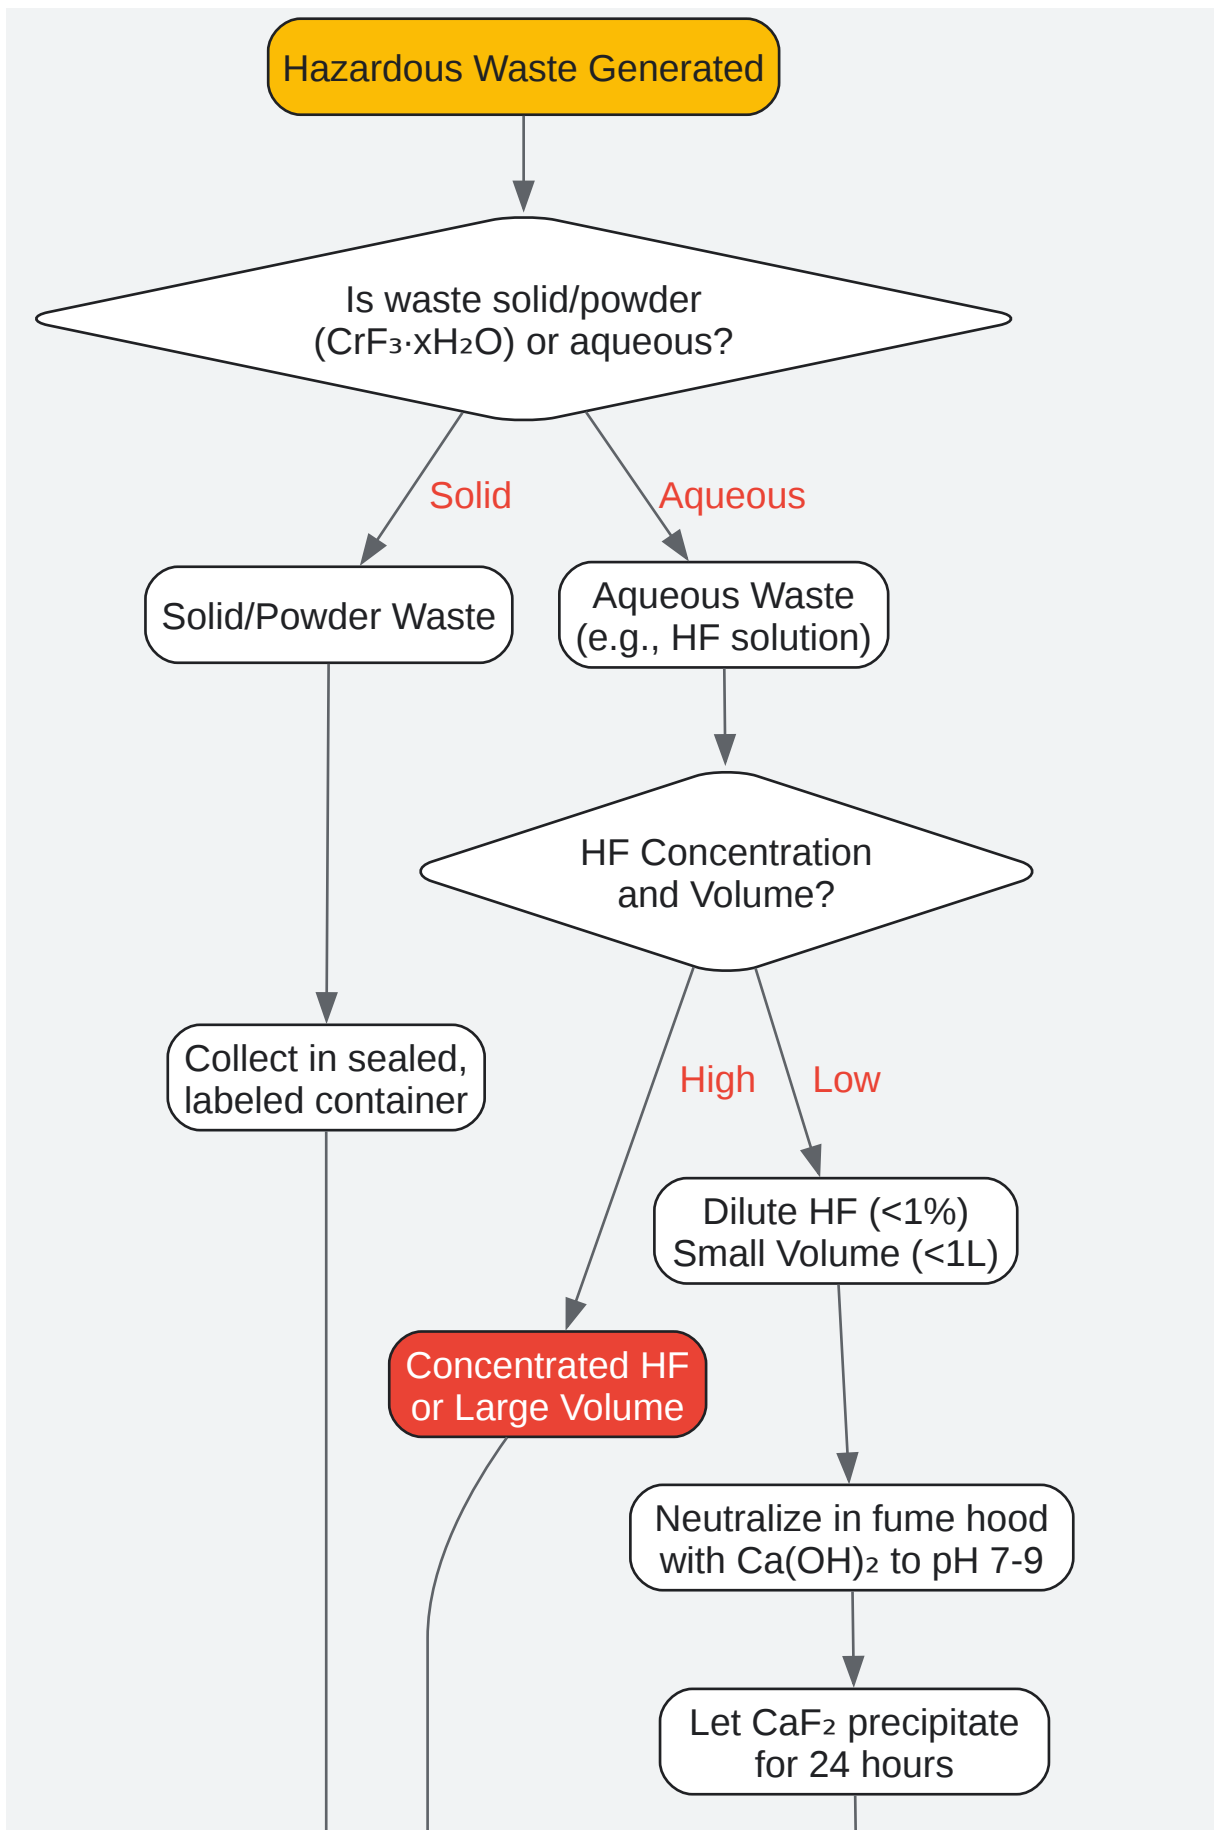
Hazardous Waste Generated

Is waste solid/powder ($CrF_3 \cdot xH_2O$) or aqueous?

Solid

Aqueous

Solid/Powder Waste

Aqueous Waste (e.g., HF solution)

HF Concentration and Volume?

Collect in sealed, labeled container

High

Low

Dilute HF (<1%) Small Volume (<1L)

Concentrated HF or Large Volume

Neutralize in fume hood with $Ca(OH)_2$ to pH 7-9

Let $CaF_2$ precipitate for 24 hours